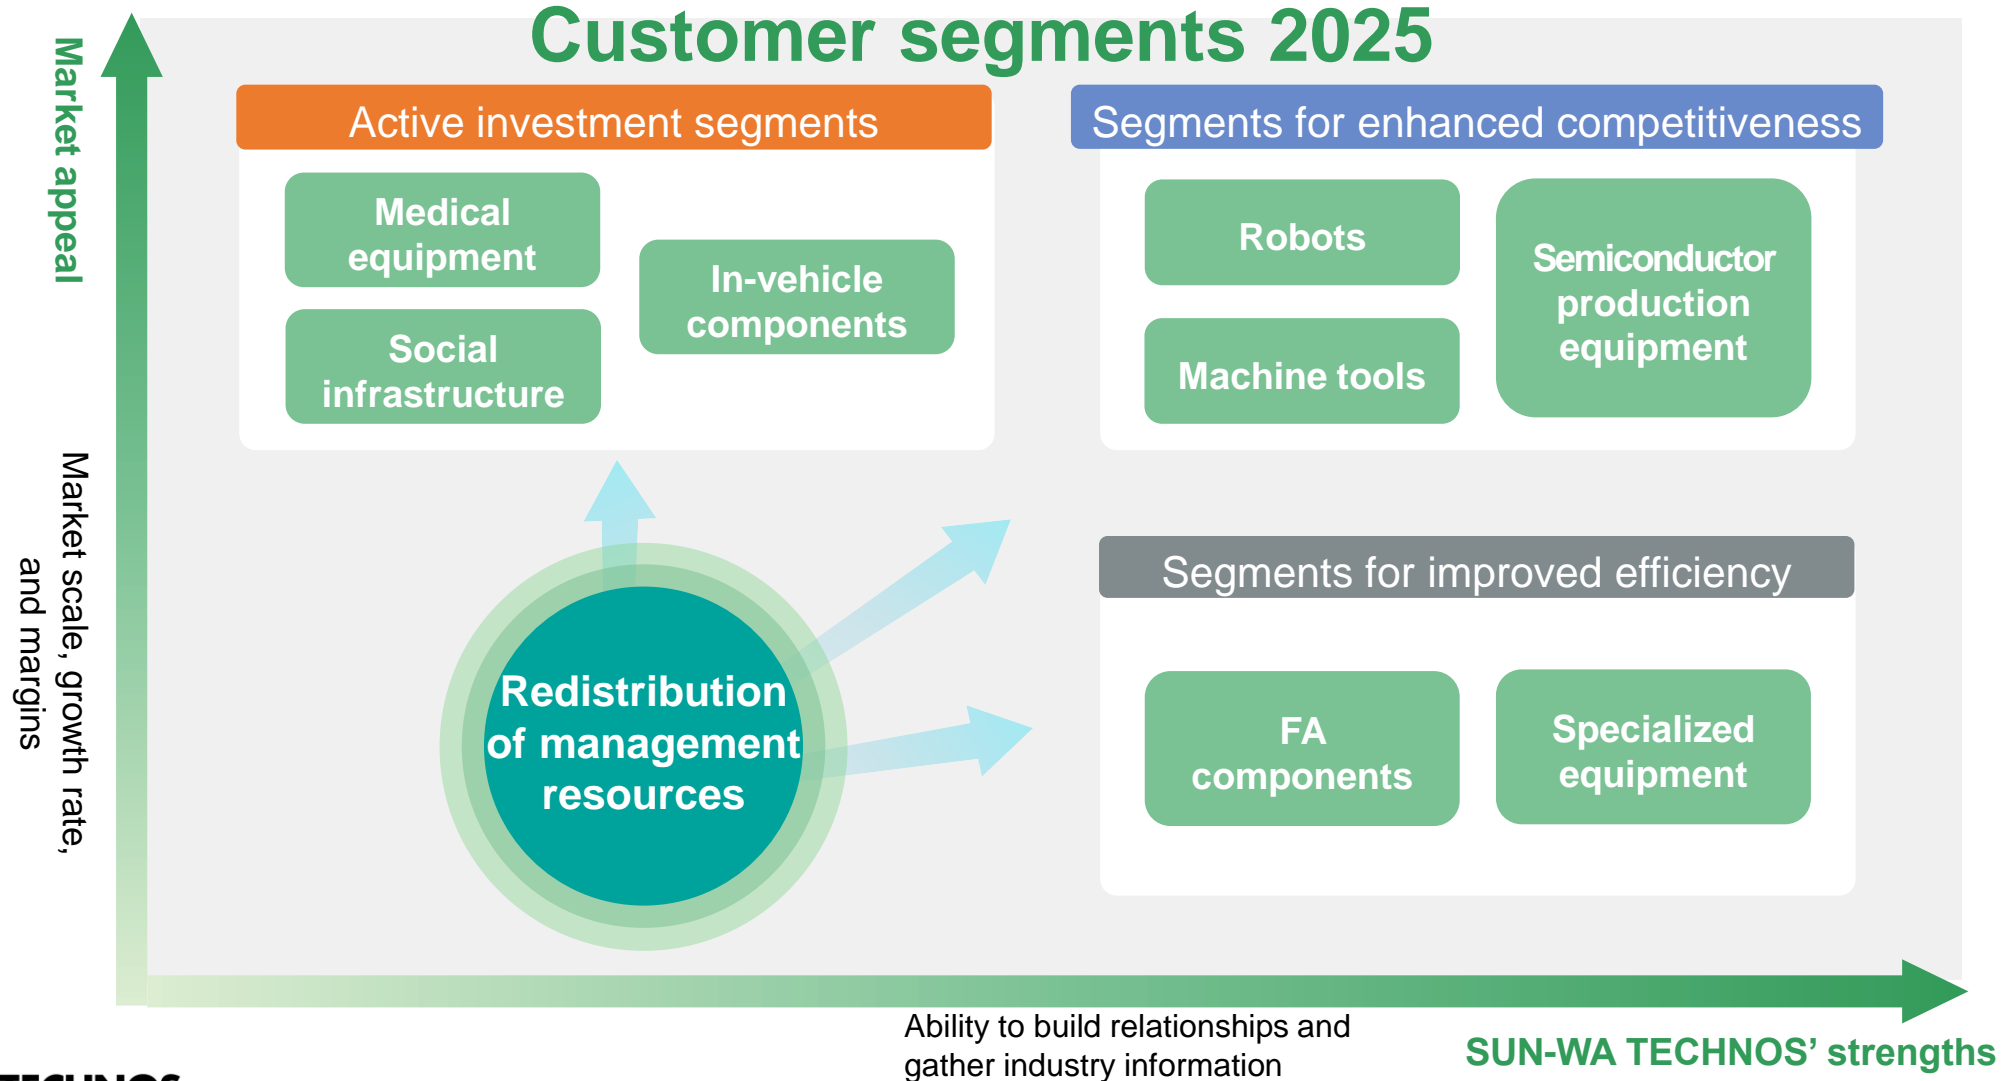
Customer segments 2025

Market appeal

Market scale, growth rate, and margins

Active investment segments

Medical equipment

Social infrastructure

In-vehicle components

Segments for enhanced competitiveness

Robots

Machine tools

Semiconductor production equipment

Segments for improved efficiency

FA components

Specialized equipment

Redistribution of management resources

Ability to build relationships and gather industry information

SUN-WA TECHNOS' strengths

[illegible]